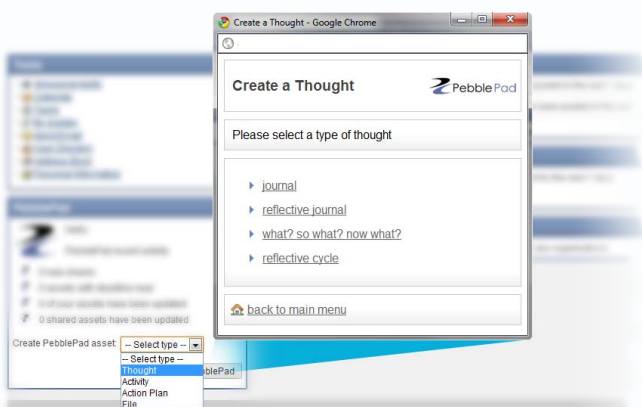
Create a Thought - Google Chrome

Create a Thought

PebblePad

Please select a type of thought

journal

reflective journal

what? so what? now what?

reflective cycle

back to main menu

0 shared assets have been updated

Create PebblePad asset: -- Select type --

-- Select type --
Thought
Activity
Action Plan
File

PebblePad